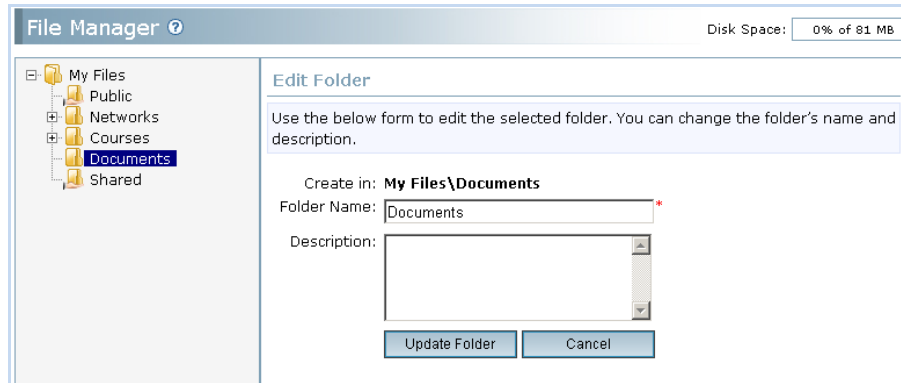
File Manager

Disk Space: 0% of 81 MB

My Files
Public
Networks
Courses
Documents
Shared

Edit Folder

Use the below form to edit the selected folder. You can change the folder's name and description.

Create in: My Files\Documents
Folder Name: Documents *
Description:

Update Folder Cancel